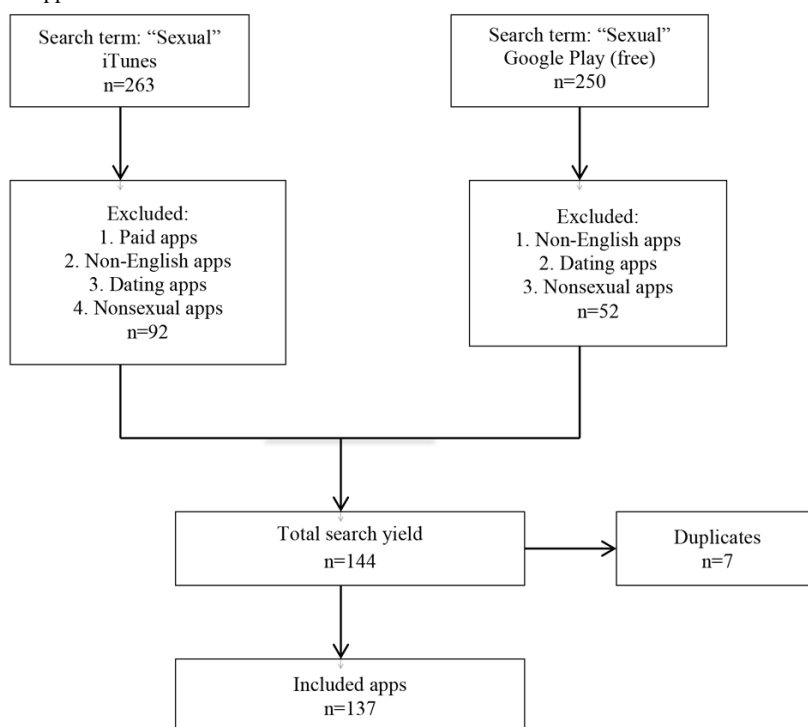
Search term: "Sexual"
iTunes
n=263

Search term: "Sexual"
Google Play (free)
n=250

Excluded:
1. Paid apps
2. Non-English apps
3. Dating apps
4. Nonsexual apps
n=92

Excluded:
1. Non-English apps
2. Dating apps
3. Nonsexual apps
n=52

Total search yield
n=144

Duplicates
n=7

Included apps
n=137